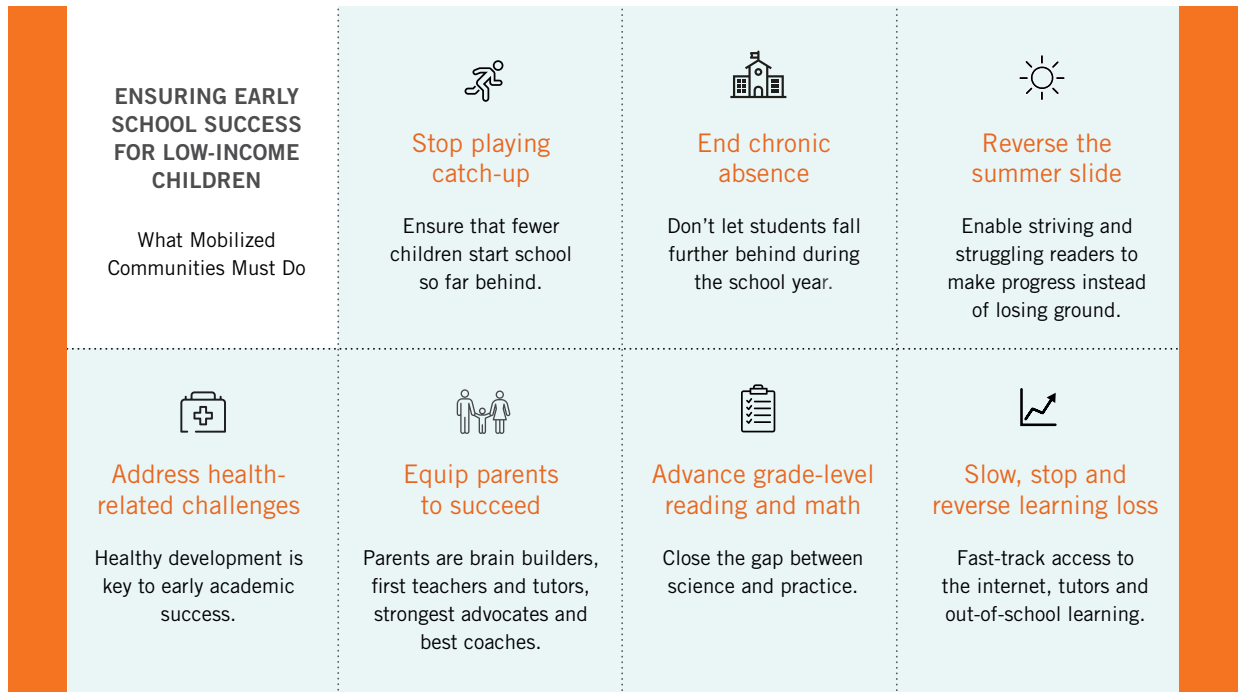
ENSURING EARLY SCHOOL SUCCESS FOR LOW-INCOME CHILDREN

What Mobilized Communities Must Do

Stop playing catch-up

Ensure that fewer children start school so far behind.

End chronic absence

Don't let students fall further behind during the school year.

Reverse the summer slide

Enable striving and struggling readers to make progress instead of losing ground.

Address health-related challenges

Healthy development is key to early academic success.

Equip parents to succeed

Parents are brain builders, first teachers and tutors, strongest advocates and best coaches.

Advance grade-level reading and math

Close the gap between science and practice.

Slow, stop and reverse learning loss

Fast-track access to the internet, tutors and out-of-school learning.